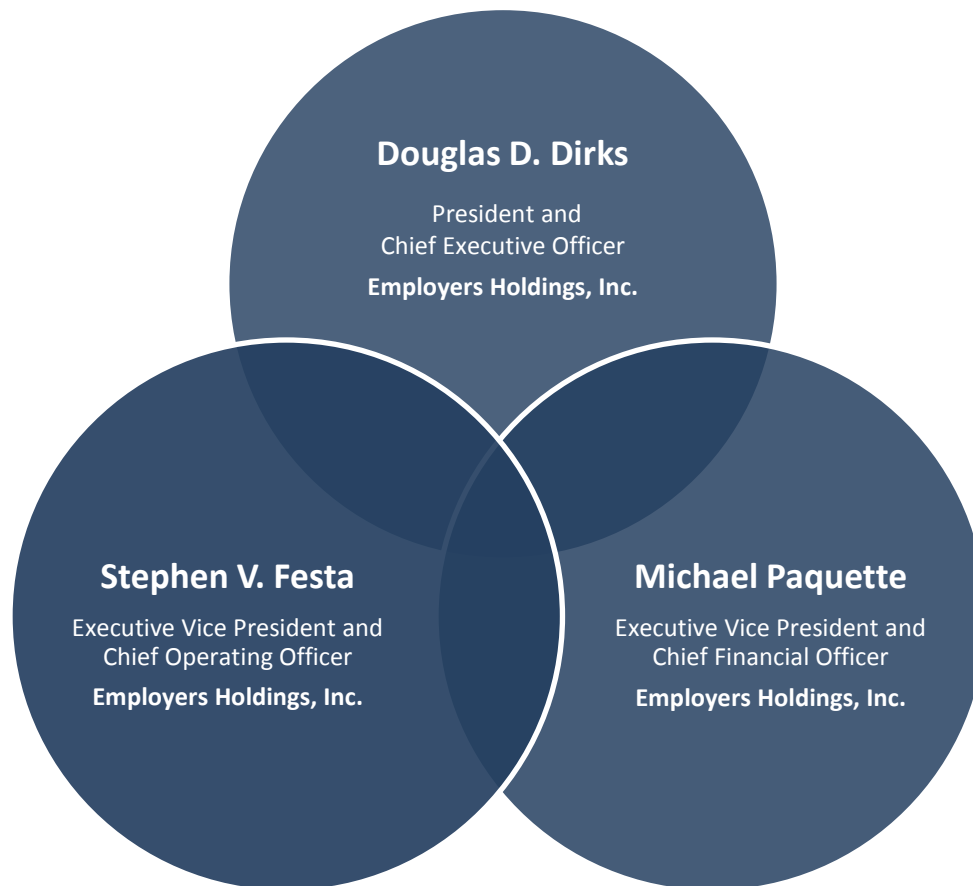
Douglas D. Dirks

President and Chief Executive Officer

Employers Holdings, Inc.

Stephen V. Festa

Executive Vice President and Chief Operating Officer

Employers Holdings, Inc.

Michael Paquette

Executive Vice President and Chief Financial Officer

Employers Holdings, Inc.